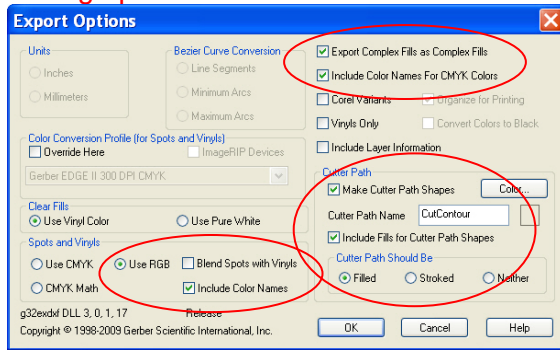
Export Options

Units

Inches

Millimeters

Bezier Curve Conversion

Line Segments

Minimum Arcs

Maximum Arcs

Export Complex Fills as Complex Fills

Include Color Names For CMYK Colors

Corel Variants

Organize for Printing

Vinyls Only

Convert Colors to Black

Include Layer Information

Color Conversion Profile (for Spots and Vinyls)

Override Here

ImageRIP Devices

Gerber EDGE II 300 DPI CMYK

Clear Fills

Use Vinyl Color

Use Pure White

Spots and Vinyls

Use CMYK

Use RGB

Blend Spots with Vinyls

CMYK Math

Include Color Names

Cutter Path

Make Cutter Path Shapes

Color...

Cutter Path Name

CutContour

Include Fills for Cutter Path Shapes

Cutter Path Should Be

Filled

Stroked

Neither

g32exdxf DLL 3, 0, 1, 17

Release

Copyright © 1998-2009 Gerber Scientific International, Inc.

OK

Cancel

Help